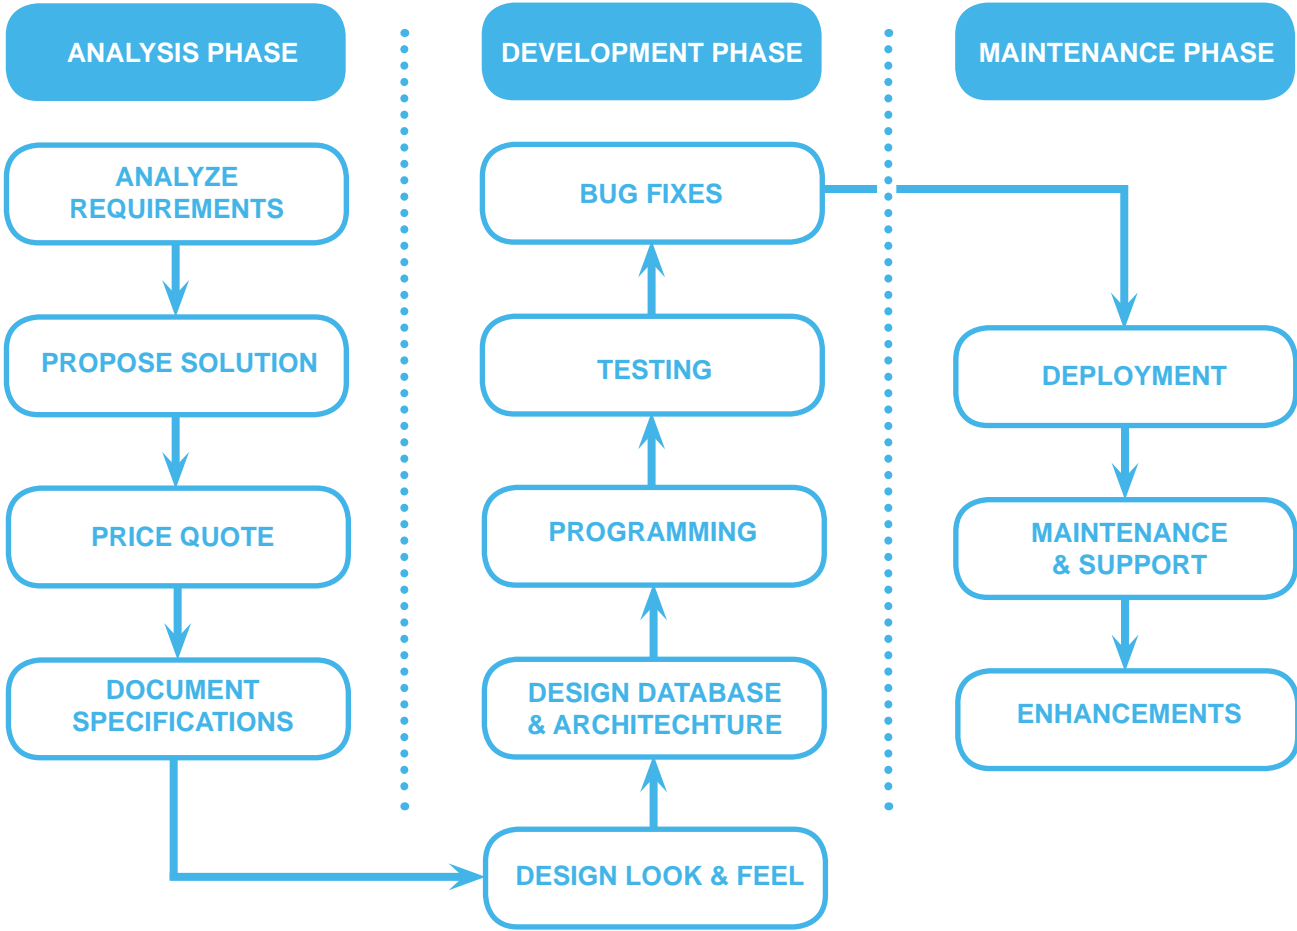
ANALYSIS PHASE

ANALYZE REQUIREMENTS

PROPOSE SOLUTION

PRICE QUOTE

DOCUMENT SPECIFICATIONS

DEVELOPMENT PHASE

BUG FIXES

TESTING

PROGRAMMING

DESIGN DATABASE & ARCHITECHTURE

DESIGN LOOK & FEEL

MAINTENANCE PHASE

DEPLOYMENT

MAINTENANCE & SUPPORT

ENHANCEMENTS